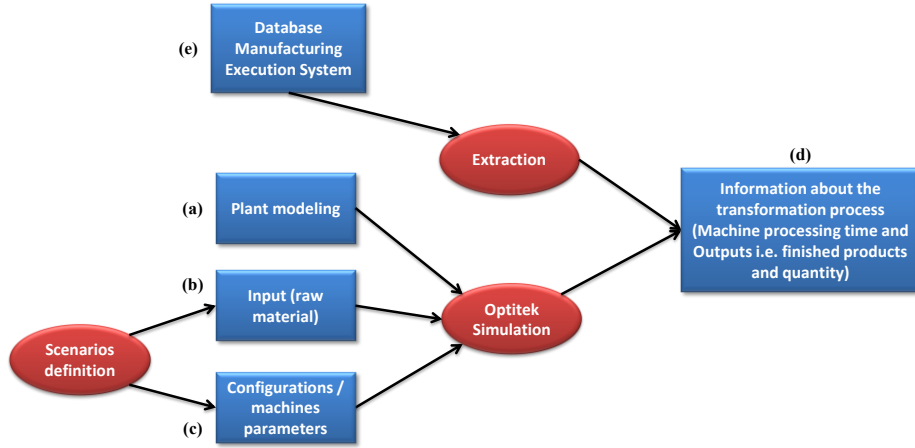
(e)

Database Manufacturing Execution System

Extraction

(d)

Information about the transformation process (Machine processing time and Outputs i.e. finished products and quantity)

(a)

Plant modeling

(b)

Input (raw material)

Optitek Simulation

Scenarios definition

Configurations / machines parameters

(c)